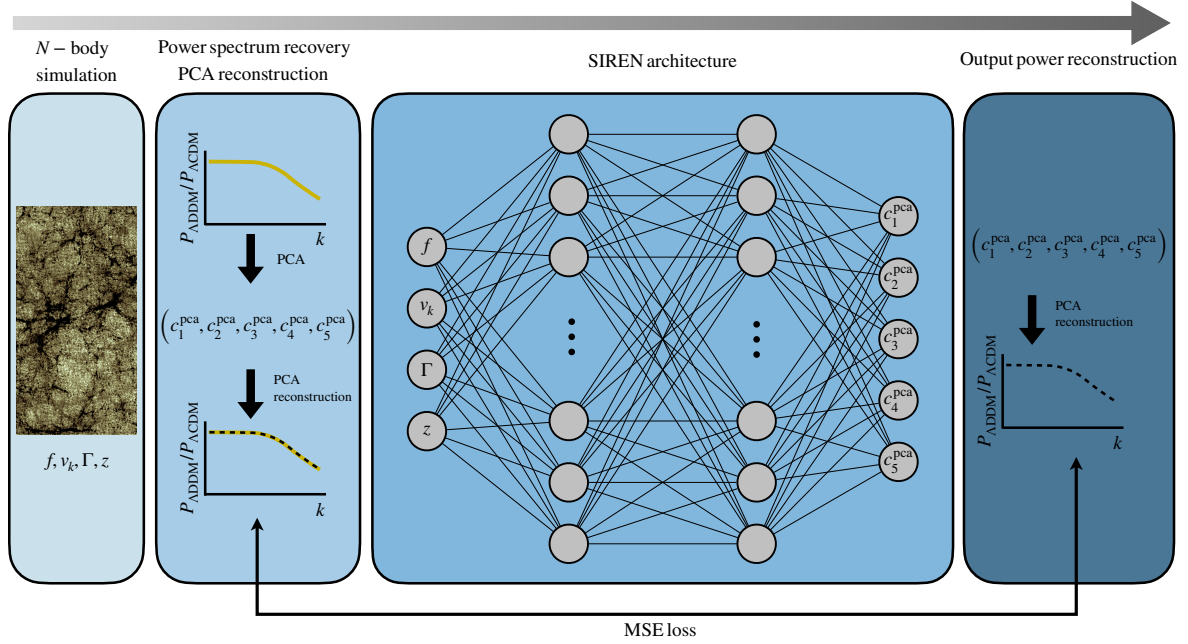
$N-$body simulation

$f, v_k, \Gamma, z$

Power spectrum recovery
PCA reconstruction

$P_{\Lambda DDM}/P_{\Lambda CDM}$

$k$

PCA

$\left(c_1^{pca}, c_2^{pca}, c_3^{pca}, c_4^{pca}, c_5^{pca}\right)$

PCA reconstruction

$P_{\Lambda DDM}/P_{\Lambda CDM}$

$k$

SIREN architecture

$f$

$v_k$

$\Gamma$

$z$

$c_1^{pca}$

$c_2^{pca}$

$c_3^{pca}$

$c_4^{pca}$

$c_5^{pca}$

Output power reconstruction

$\left(c_1^{pca}, c_2^{pca}, c_3^{pca}, c_4^{pca}, c_5^{pca}\right)$

PCA reconstruction

$P_{\Lambda DDM}/P_{\Lambda CDM}$

$k$

MSE loss